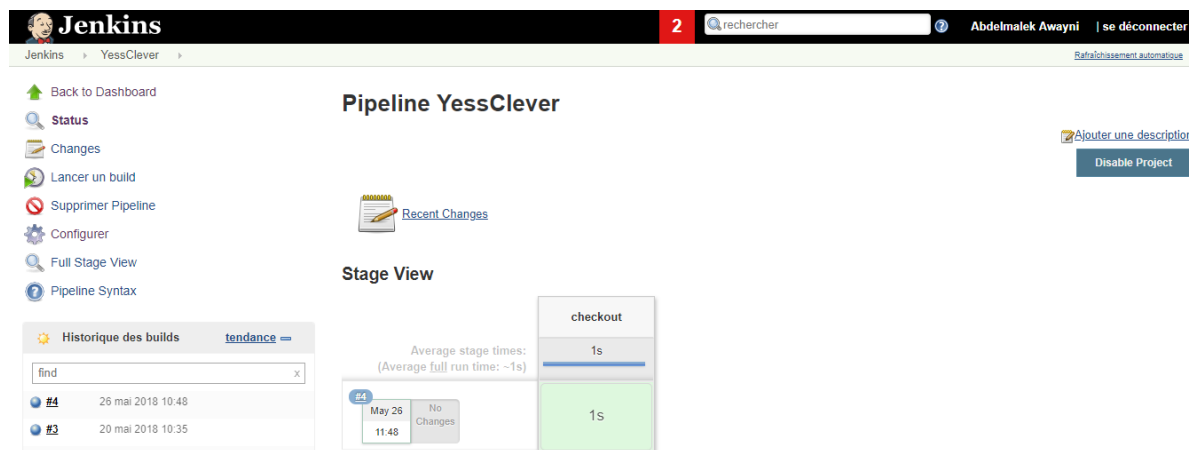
Jenkins
2
rechercher
?
Abdelmalek Awayni | se déconnecter

Jenkins › YessClever ›
Rafraîchissement automatique

Back to Dashboard
Status
Changes
Lancer un build
Supprimer Pipeline
Configurer
Full Stage View
Pipeline Syntax

Historique des builds
tendance
find
x
#4 26 mai 2018 10:48
#3 20 mai 2018 10:35

Pipeline YessClever

Ajouter une description
Disable Project

Recent Changes

Stage View

checkout
Average stage times:
(Average full run time: ~1s)
1s
#4
May 26
11:48
No Changes
1s